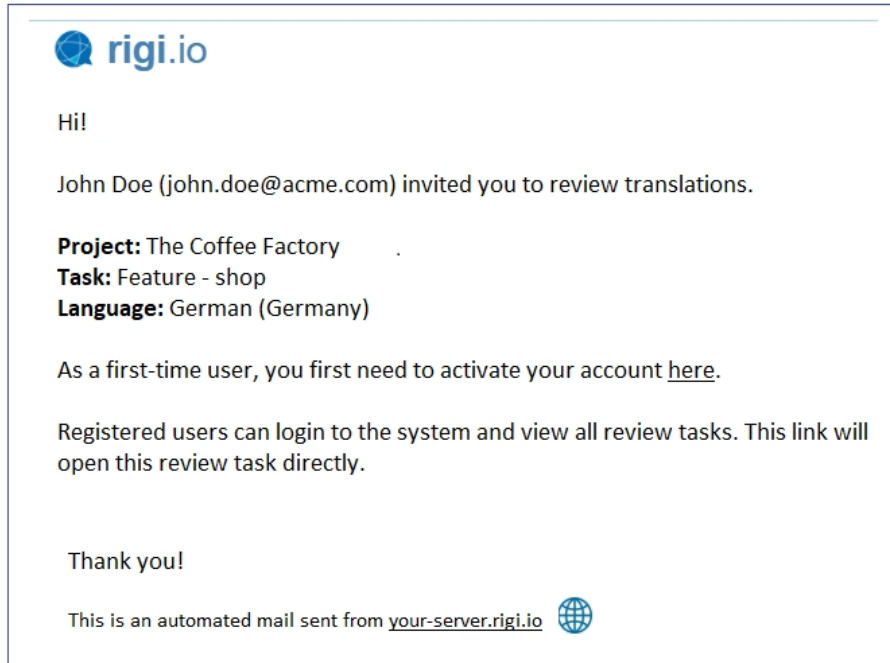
rigi.io

Hi!

John Doe (john.doe@acme.com) invited you to review translations.

**Project:** The Coffee Factory .
**Task:** Feature - shop
**Language:** German (Germany)

As a first-time user, you first need to activate your account here.

Registered users can login to the system and view all review tasks. This link will open this review task directly.

Thank you!

This is an automated mail sent from your-server.rigi.io